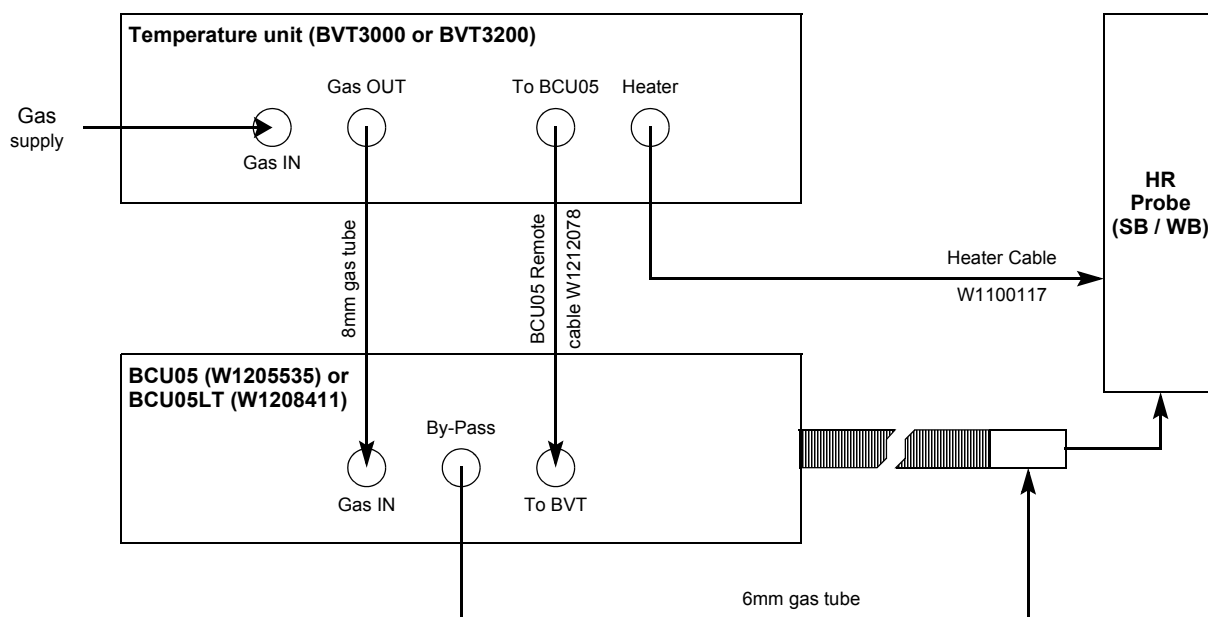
Temperature unit (BVT3000 or BVT3200)

Gas supply

Gas IN

Gas OUT

To BCU05

Heater

8mm gas tube

BCU05 Remote cable W1212078

Heater Cable

W1100117

HR Probe (SB / WB)

BCU05 (W1205535) or BCU05LT (W1208411)

By-Pass

Gas IN

To BVT

6mm gas tube